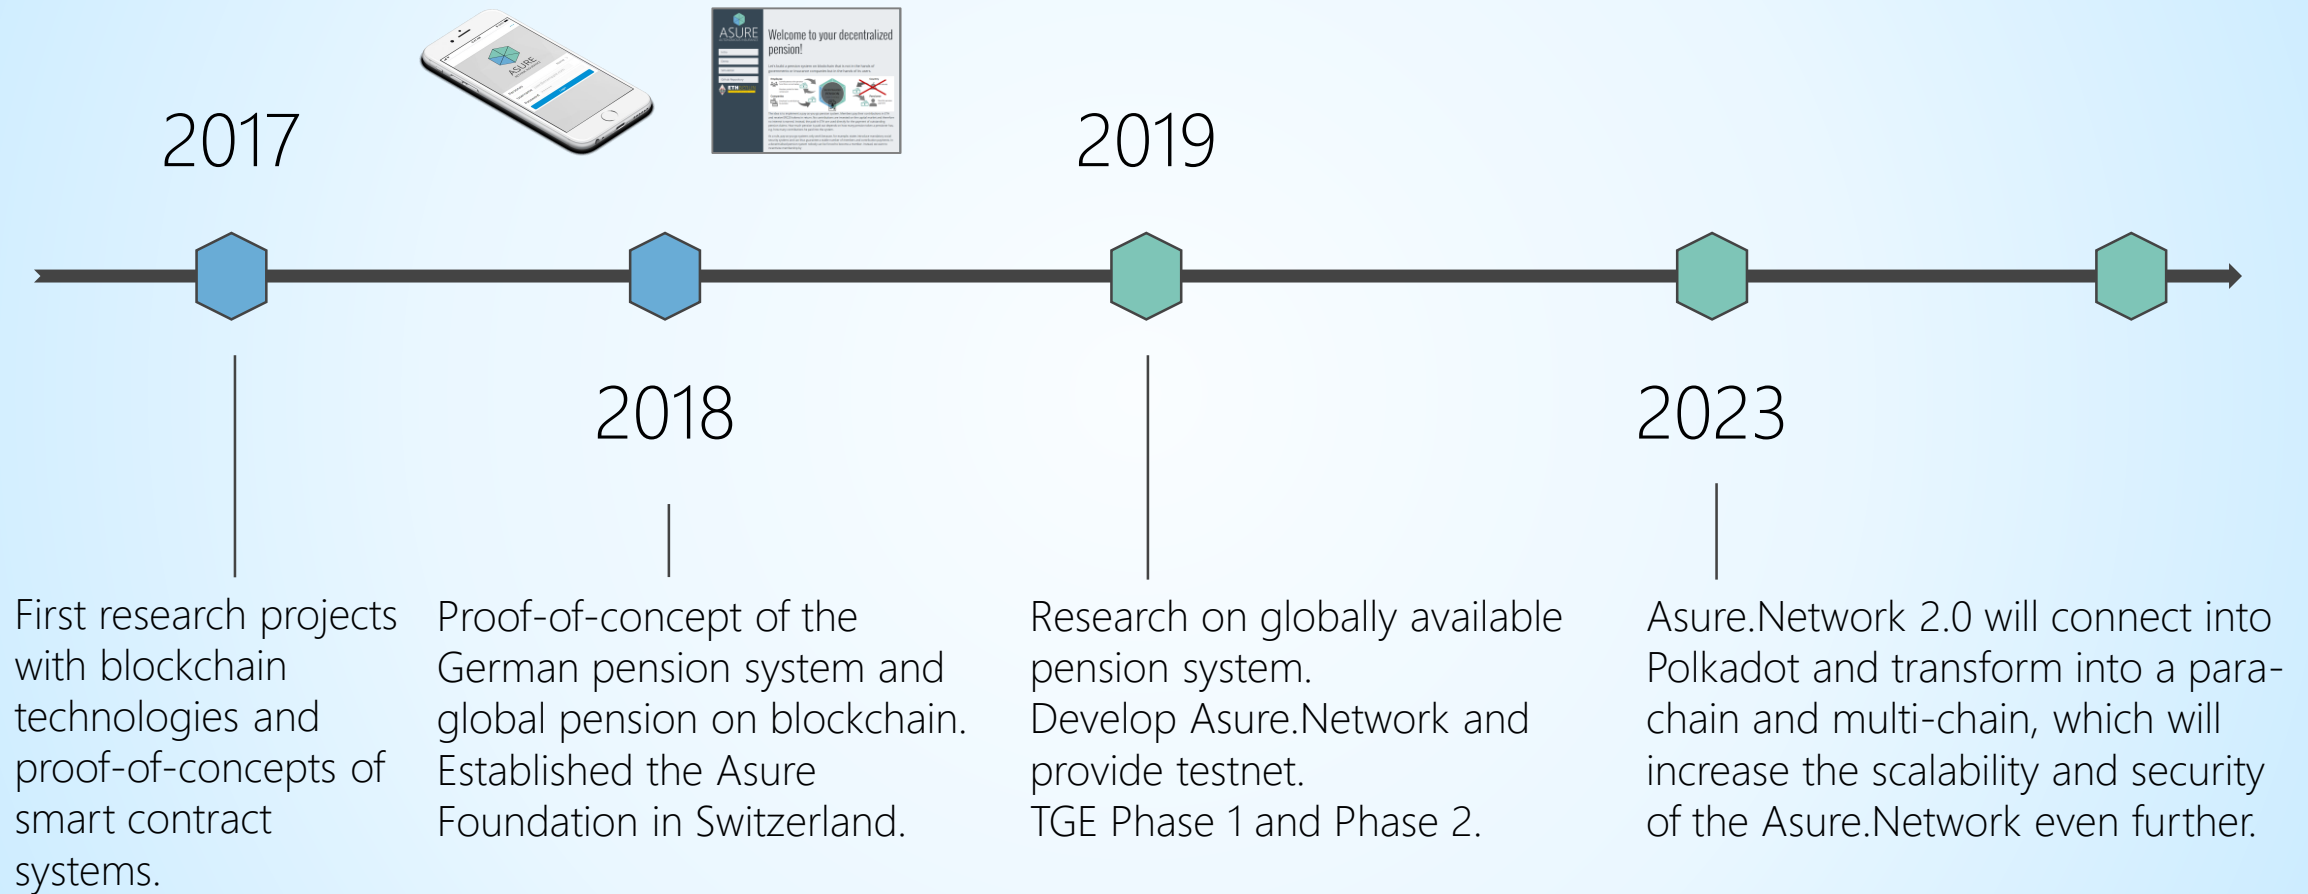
ASURE

ASURE

Welcome to your decentralized pension!

2017

2019

2018

2023

First research projects with blockchain technologies and proof-of-concepts of smart contract systems.

Proof-of-concept of the German pension system and global pension on blockchain. Established the Asure Foundation in Switzerland.

Research on globally available pension system.
Develop Asure.Network and provide testnet.
TGE Phase 1 and Phase 2.

Asure.Network 2.0 will connect into Polkadot and transform into a parachain and multi-chain, which will increase the scalability and security of the Asure.Network even further.